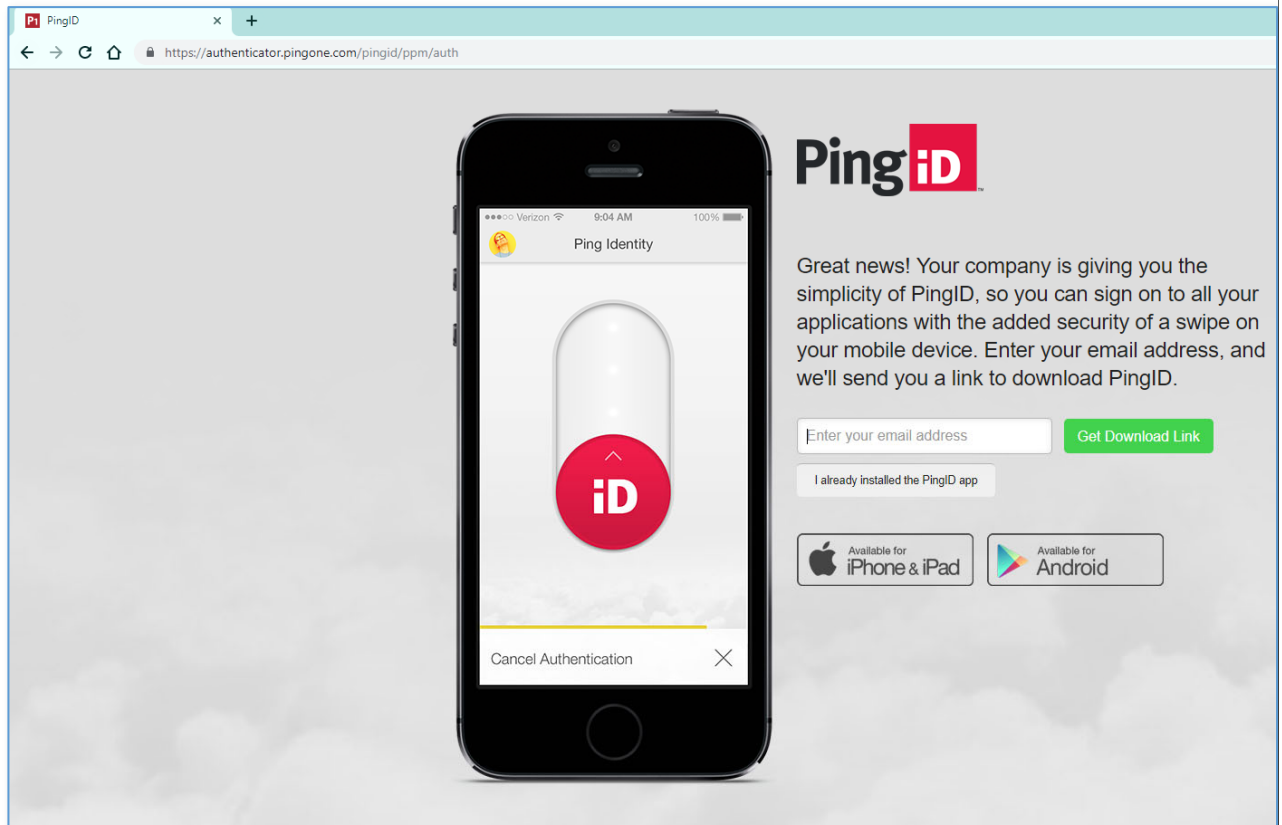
P1 PingID ×
+
https://authenticator.pingone.com/pingid/ppm/auth

●●●○○ Verizon 9:04 AM 100%
Ping Identity

iD

Cancel Authentication

Ping iD™

Great news! Your company is giving you the simplicity of PingID, so you can sign on to all your applications with the added security of a swipe on your mobile device. Enter your email address, and we'll send you a link to download PingID.

Enter your email address
Get Download Link
I already installed the PingID app

Available for iPhone & iPad
Available for Android